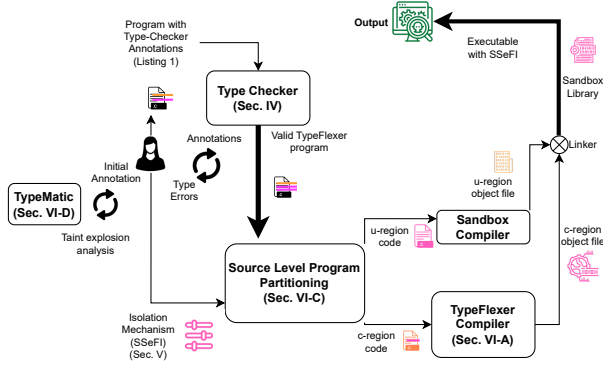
Output

Program with Type-Checker Annotations (Listing 1)

Executable with SSeFI

Sandbox Library

Type Checker (Sec. IV)

Valid TypeFlexer program

Annotations

Type Errors

Initial Annotation

Linker

TypeMatic (Sec. VI-D)

Taint explosion analysis

u-region object file

u-region code

Sandbox Compiler

c-region object file

Source Level Program Partitioning (Sec. VI-C)

Isolation Mechanism (SSeFI) (Sec. V)

TypeFlexer Compiler (Sec. VI-A)

c-region code